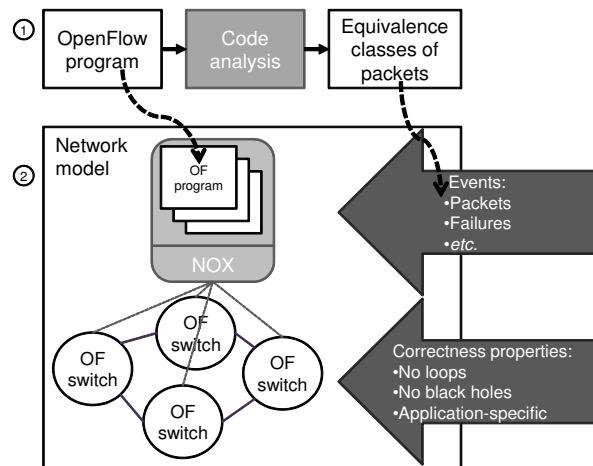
1

OpenFlow program

Code analysis

Equivalence classes of packets

2

Network model

OF program

NOX

Events:
•Packets
•Failures
•*etc.*

OF switch

OF switch

OF switch

OF switch

Correctness properties:
•No loops
•No black holes
•Application-specific